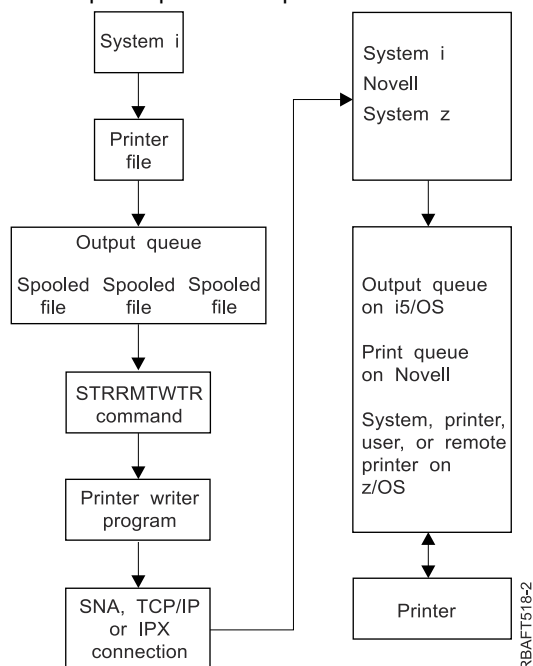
System i

Printer file

Output queue

Spooled file Spooled file Spooled file

STRRMTWTR command

Printer writer program

SNA, TCP/IP or IPX connection

System i
Novell
System z

Output queue on i5/OS

Print queue on Novell

System, printer, user, or remote printer on z/OS

Printer

RBAFT518-2